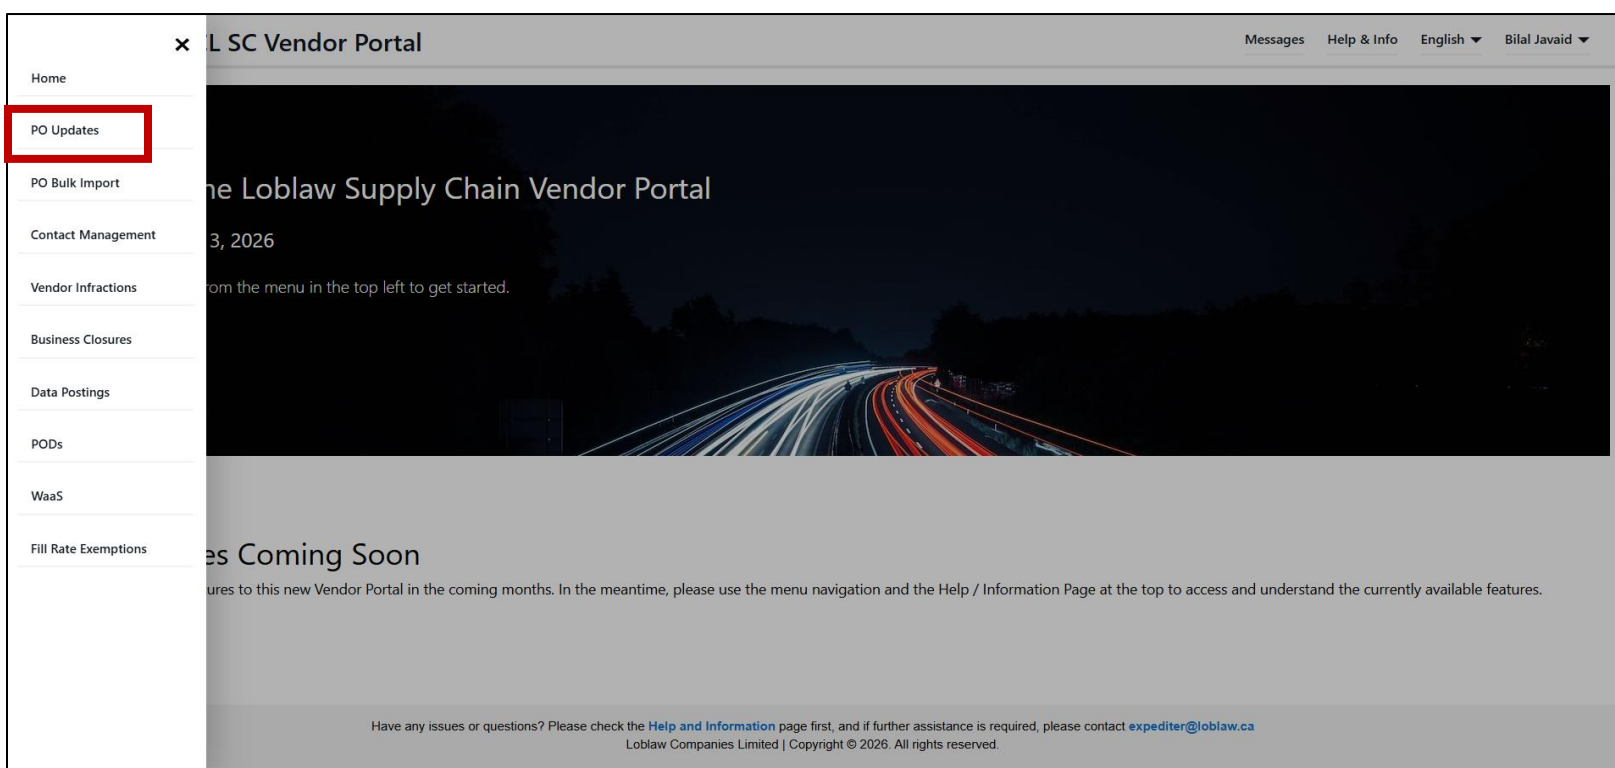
×
Home
PO Updates
PO Bulk Import
Contact Management
Vendor Infractions
Business Closures
Data Postings
PODs
WaaS
Fill Rate Exemptions

L SC Vendor Portal

Messages Help & Info English ▾ Bilal Javaid ▾

ne Loblaw Supply Chain Vendor Portal

3, 2026

rom the menu in the top left to get started.

es Coming Soon

ures to this new Vendor Portal in the coming months. In the meantime, please use the menu navigation and the Help / Information Page at the top to access and understand the currently available features.

Have any issues or questions? Please check the Help and Information page first, and if further assistance is required, please contact expediter@loblaw.ca
Loblaw Companies Limited | Copyright © 2026. All rights reserved.